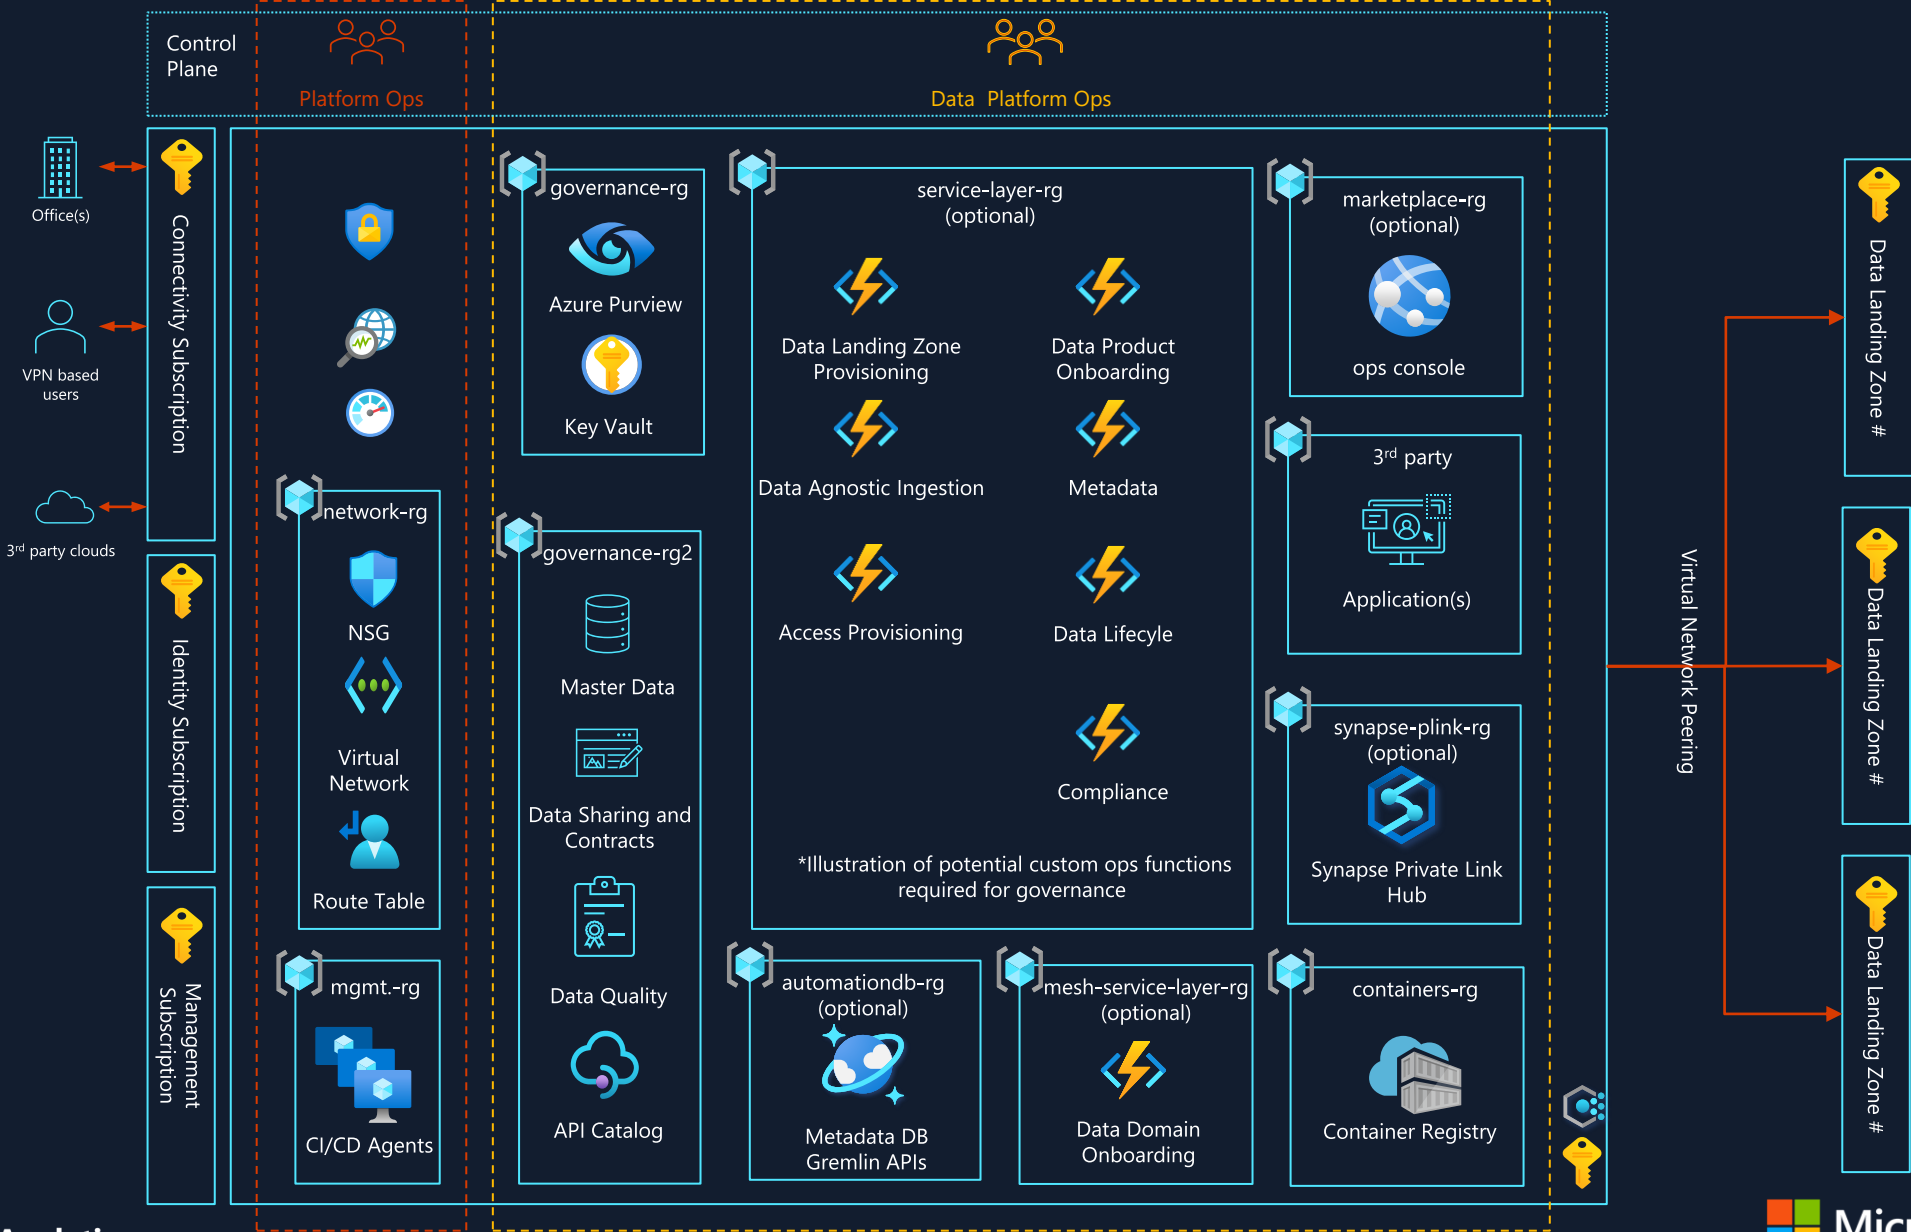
Control Plane

Platform Ops

Data Platform Ops

Office(s)

VPN based users

3rd party clouds

Connectivity Subscription

Identity Subscription

Management Subscription

network-rg

NSG

Virtual Network

Route Table

mgmt.-rg

CI/CD Agents

governance-rg

Azure Purview

Key Vault

governance-rg2

Master Data

Data Sharing and Contracts

Data Quality

API Catalog

service-layer-rg (optional)

Data Landing Zone Provisioning

Data Product Onboarding

Data Agnostic Ingestion

Metadata

Access Provisioning

Data Lifecyle

Compliance

*Illustration of potential custom ops functions required for governance

automationdb-rg (optional)

Metadata DB Gremlin APIs

mesh-service-layer-rg (optional)

Data Domain Onboarding

marketplace-rg (optional)

ops console

3rd party

Application(s)

synapse-plink-rg (optional)

Synapse Private Link Hub

containers-rg

Container Registry

Virtual Network Peering

Data Landing Zone #

Data Landing Zone #

Data Landing Zone #

Mic